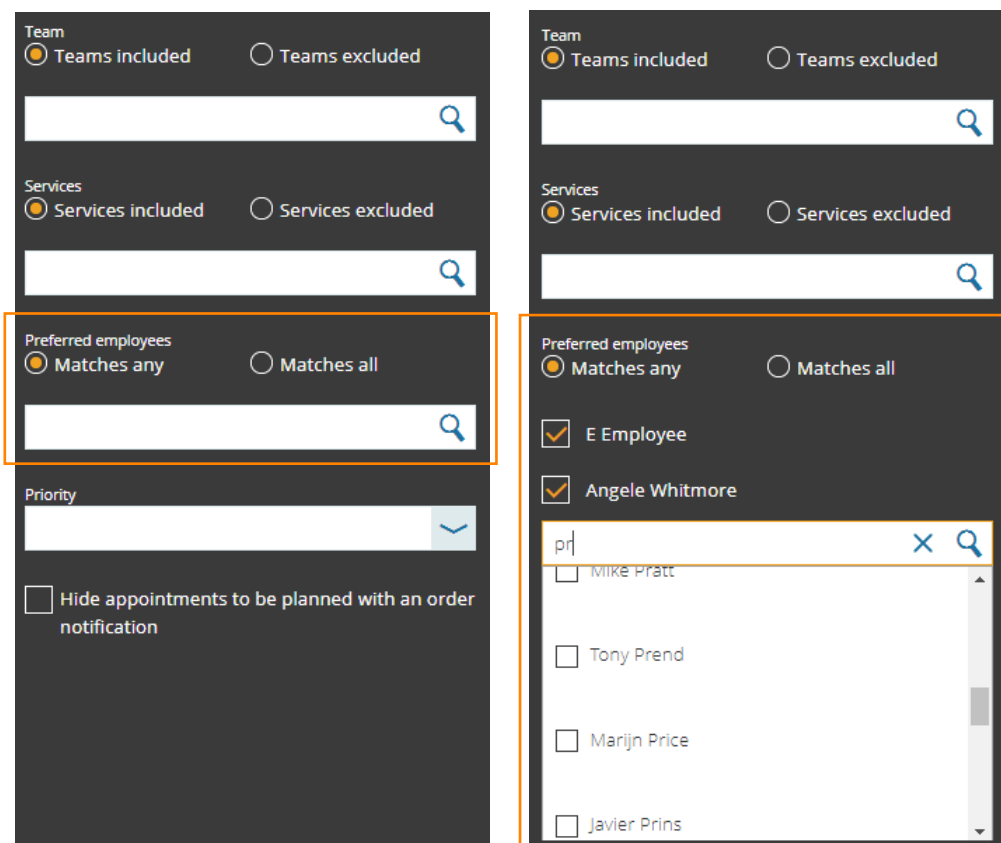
Team
Teams included
Teams excluded

Services
Services included
Services excluded

Preferred employees
Matches any
Matches all

Priority

Hide appointments to be planned with an order notification

Team
Teams included
Teams excluded

Services
Services included
Services excluded

Preferred employees
Matches any
Matches all

E Employee

Angele Whitmore

pr

Mike Pratt

Tony Prend

Marijn Price

Javier Prins